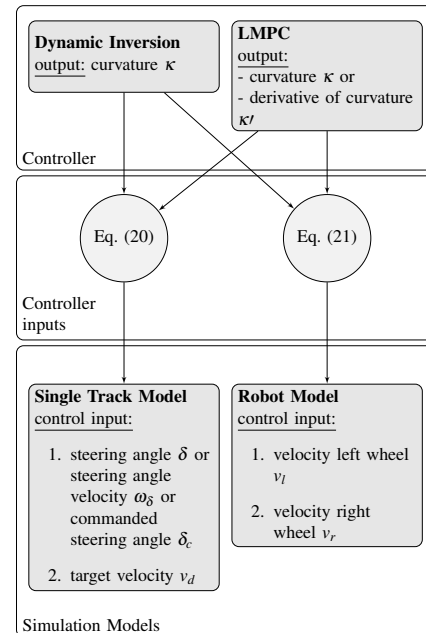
Dynamic Inversion
output: curvature $\kappa$

LMPC
output:
- curvature $\kappa$ or
- derivative of curvature $\kappa\prime$

Controller

Eq. (20)

Eq. (21)

Controller inputs

Single Track Model
control input:

1. steering angle $\delta$ or steering angle velocity $\omega_\delta$ or commanded steering angle $\delta_c$

2. target velocity $v_d$

Robot Model
control input:

1. velocity left wheel $v_l$

2. velocity right wheel $v_r$

Simulation Models